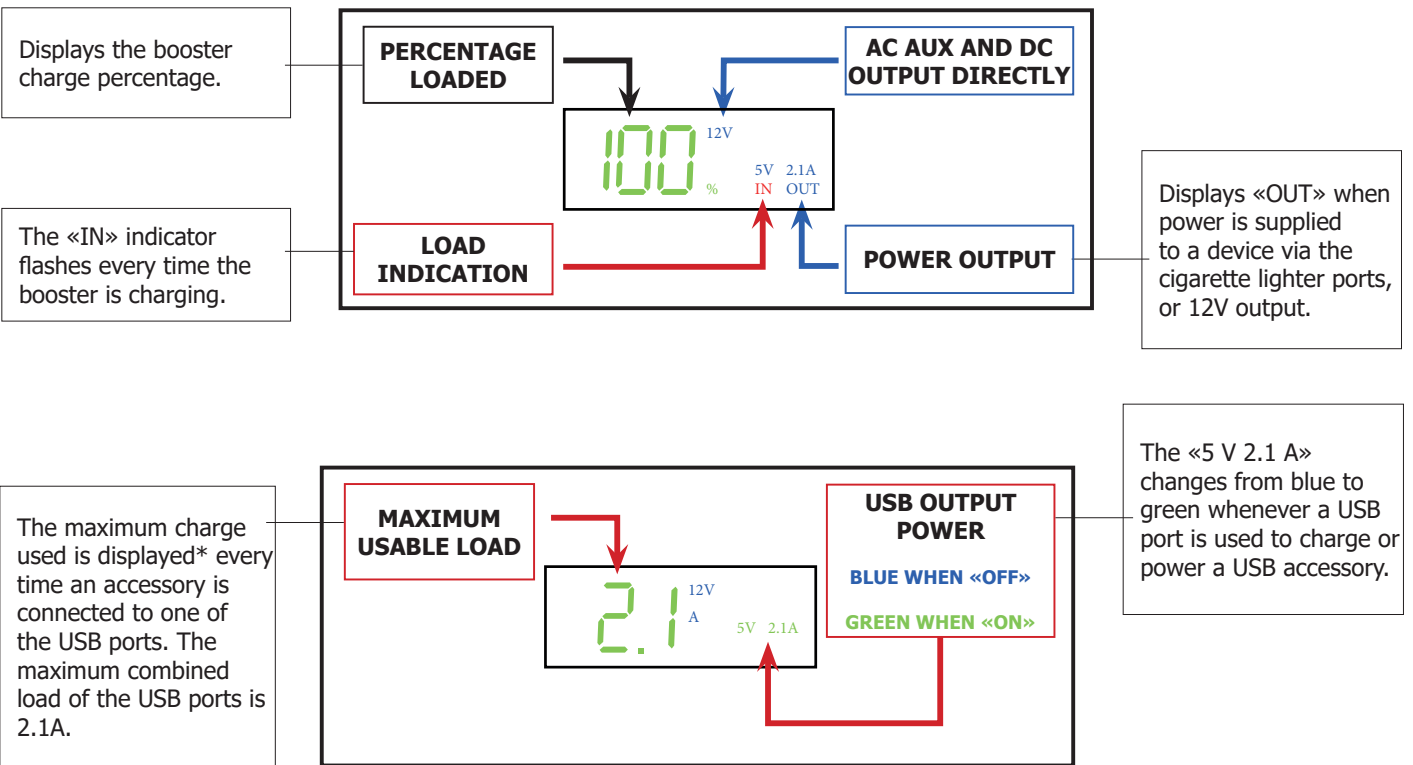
Displays the booster charge percentage.

PERCENTAGE LOADED

AC AUX AND DC OUTPUT DIRECTLY

100 %

12V

5V 2.1A

IN OUT

The «IN» indicator flashes every time the booster is charging.

LOAD INDICATION

POWER OUTPUT

Displays «OUT» when power is supplied to a device via the cigarette lighter ports, or 12V output.

The maximum charge used is displayed* every time an accessory is connected to one of the USB ports. The maximum combined load of the USB ports is 2.1A.

MAXIMUM USABLE LOAD

2.1

12V

A

5V 2.1A

USB OUTPUT POWER

BLUE WHEN «OFF»

GREEN WHEN «ON»

The «5 V 2.1 A» changes from blue to green whenever a USB port is used to charge or power a USB accessory.